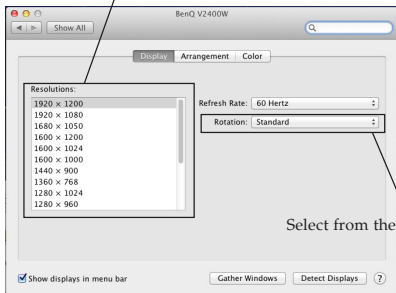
BenQ V2400W

Show All

Display Arrangement Color

Resolutions:
1920 × 1200
1920 × 1080
1680 × 1050
1600 × 1200
1600 × 1024
1600 × 1000
1440 × 900
1360 × 768
1280 × 1024
1280 × 960

Refresh Rate: 60 Hertz

Rotation: Standard

Select from the

Show displays in menu bar

Gather Windows

Detect Displays

?